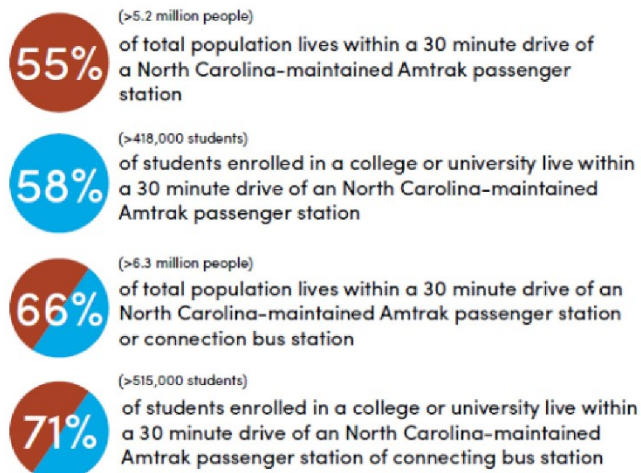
55%

(>5.2 million people)

of total population lives within a 30 minute drive of a North Carolina-maintained Amtrak passenger station

58%

(>418,000 students)

of students enrolled in a college or university live within a 30 minute drive of an North Carolina-maintained Amtrak passenger station

66%

(>6.3 million people)

of total population lives within a 30 minute drive of an North Carolina-maintained Amtrak passenger station or connection bus station

71%

(>515,000 students)

of students enrolled in a college or university live within a 30 minute drive of an North Carolina-maintained Amtrak passenger station of connecting bus station